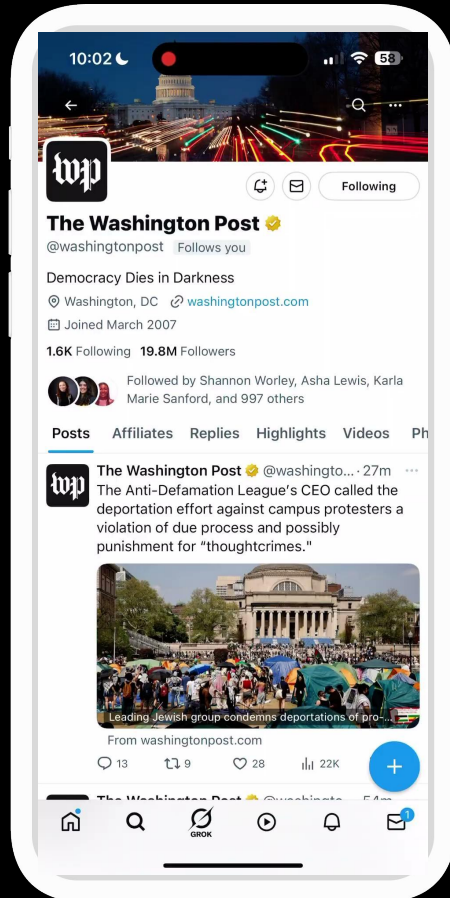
10:02 58

wp

Following

The Washington Post
@washingtonpost Follows you

Democracy Dies in Darkness

Washington, DC washingtonpost.com

Joined March 2007

1.6K Following 19.8M Followers

Followed by Shannon Worley, Asha Lewis, Karla Marie Sanford, and 997 others

Posts Affiliates Replies Highlights Videos Ph

wp The Washington Post @washingto... · 27m
The Anti-Defamation League's CEO called the deportation effort against campus protesters a violation of due process and possibly punishment for "thoughtcrimes."

Leading Jewish group condemns deportations of pro-

From washingtonpost.com

13 9 28 22K

The Washington Post @washingto... · 54m

GROK

1